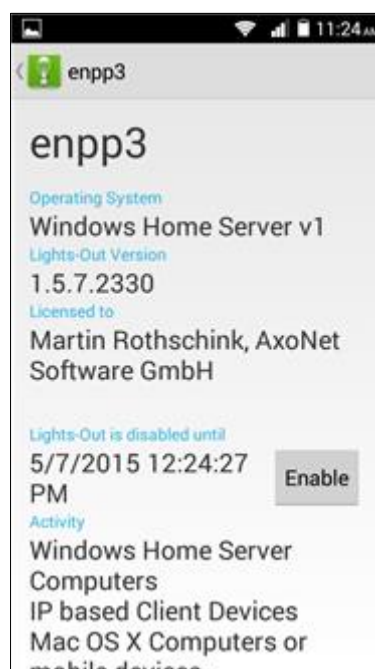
11:24 AM

enpp3

enpp3

Operating System

Windows Home Server v1

Lights-Out Version

1.5.7.2330

Licensed to

Martin Rothschink, AxoNet Software GmbH

Lights-Out is disabled until

5/7/2015 12:24:27 PM

Enable

Activity

Windows Home Server Computers
IP based Client Devices
Mac OS X Computers or
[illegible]